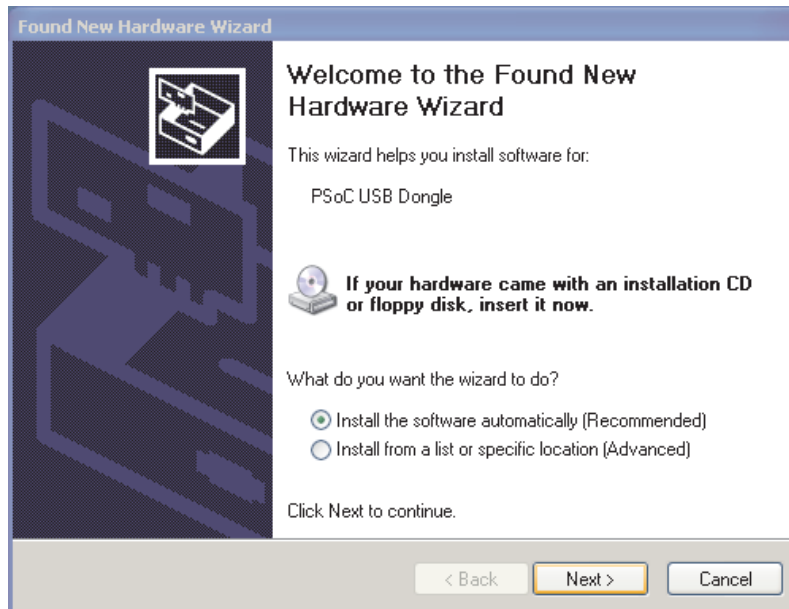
Found New Hardware Wizard

Welcome to the Found New Hardware Wizard

This wizard helps you install software for:

PSoC USB Dongle

If your hardware came with an installation CD or floppy disk, insert it now.

What do you want the wizard to do?

Install the software automatically (Recommended)

Install from a list or specific location (Advanced)

Click Next to continue.

< Back

Next >

Cancel